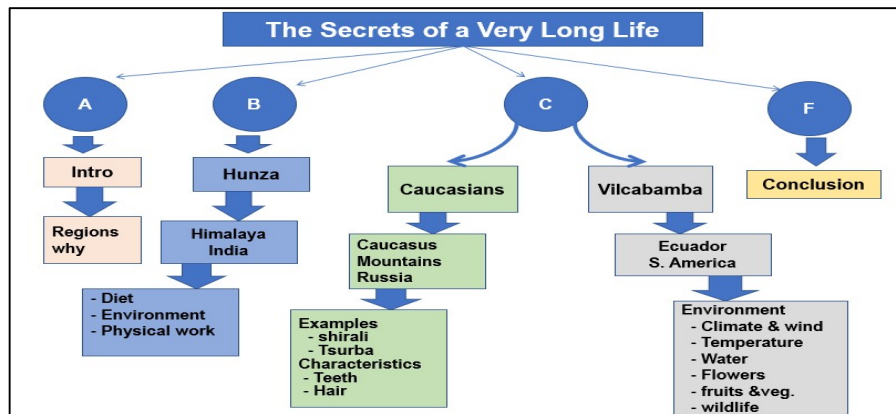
The Secrets of a Very Long Life

A

B

C

F

Intro

Regions why

Hunza

Himalaya India

- Diet
- Environment
- Physical work

Caucasians

Caucasus Mountains Russia

Examples
- shirali
- Tsurba
Characteristics
- Teeth
- Hair

Vilcabamba

Ecuador S. America

Environment
- Climate & wind
- Temperature
- Water
- Flowers
- fruits &veg.
- wildlife

Conclusion